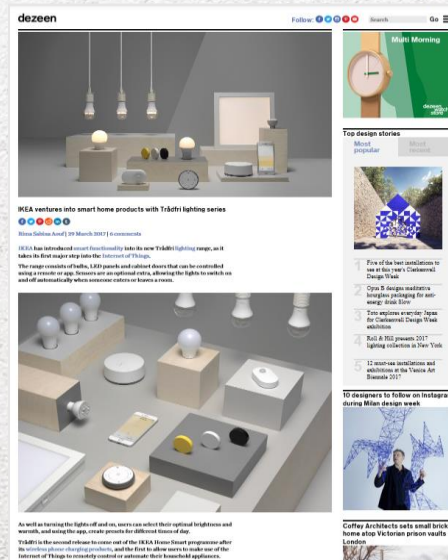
dezeen

Follow

Search

Go

Multi Morning

dezeen watch store

Top design stories

Most popular

Most recent

Five of the best installations to see at this year's Clerkenwell Design Week

Opus B designs meditative hourglass packaging for anti-anxiety drink Slow

Toto explores everyday Japan for Clerkenwell Design Week exhibition

Roll & Hill presents 2017 lighting collection in New York

12 must-see installations and exhibitions at the Venice Art Biennale 2017

10 designers to follow on Instagram during Milan design week

Coffey Architects sets small brick home atop Victorian prison vaults in London

IKEA ventures into smart home products with Trådfri lighting series

Rima Sabina Aouf | 29 March 2017 | 6 comments

IKEA has introduced smart functionality into its new Trådfri lighting range, as it takes its first major step into the Internet of Things.

The range consists of bulbs, LED panels and cabinet doors that can be controlled using a remote or app. Sensors are an optional extra, allowing the lights to switch on and off automatically when someone enters or leaves a room.

As well as turning the lights off and on, users can select their optimal brightness and warmth, and using the app, create presets for different times of day.

Trådfri is the second release to come out of the IKEA Home Smart programme after its wireless phone charging products, and the first to allow users to make use of the Internet of Things to remotely control or automate their household appliances.